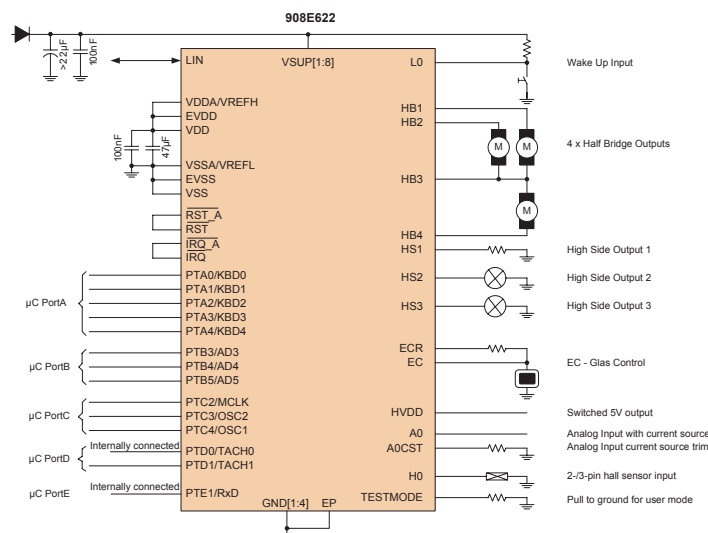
908E622

>22µF
100nF

LIN
VSUP[1:8]
L0
Wake Up Input

VDDA/VREFH
EVDD
VDD
HB1
HB2
4 x Half Bridge Outputs
100nF
47µF
VSSA/VREFL
EVSS
VSS
HB3

M
M
M

$\overline{\text{RST\_A}}$
$\overline{\text{RST}}$
$\overline{\text{IRQ\_A}}$
$\overline{\text{IRQ}}$
HB4
HS1
High Side Output 1

µC PortA
PTA0/KBD0
PTA1/KBD1
PTA2/KBD2
PTA3/KBD3
PTA4/KBD4
HS2
High Side Output 2
HS3
High Side Output 3

µC PortB
PTB3/AD3
PTB4/AD4
PTB5/AD5
ECR
EC
EC - Glas Control

µC PortC
PTC2/MCLK
PTC3/OSC2
PTC4/OSC1
HVDD
Switched 5V output
A0
Analog Input with current source
A0CST
Analog Input current source trim

µC PortD
Internally connected
PTD0/TACH0
PTD1/TACH1
H0
2-/3-pin hall sensor input

µC PortE
Internally connected
PTE1/RxD
TESTMODE
Pull to ground for user mode
GND[1:4]
EP